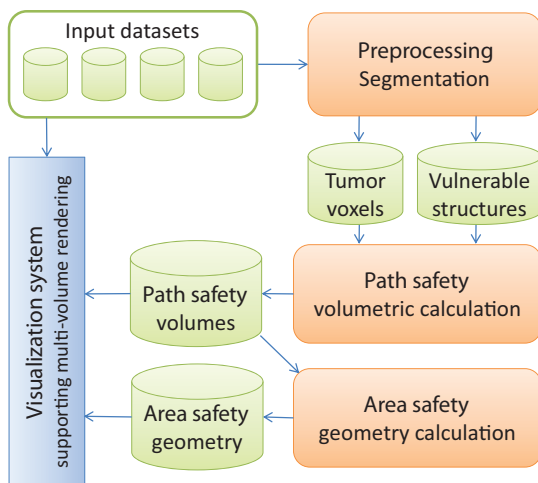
Input datasets

Preprocessing
Segmentation

Tumor voxels

Vulnerable structures

Visualization system
supporting multi-volume rendering

Path safety volumes

Path safety volumetric calculation

Area safety geometry

Area safety geometry calculation